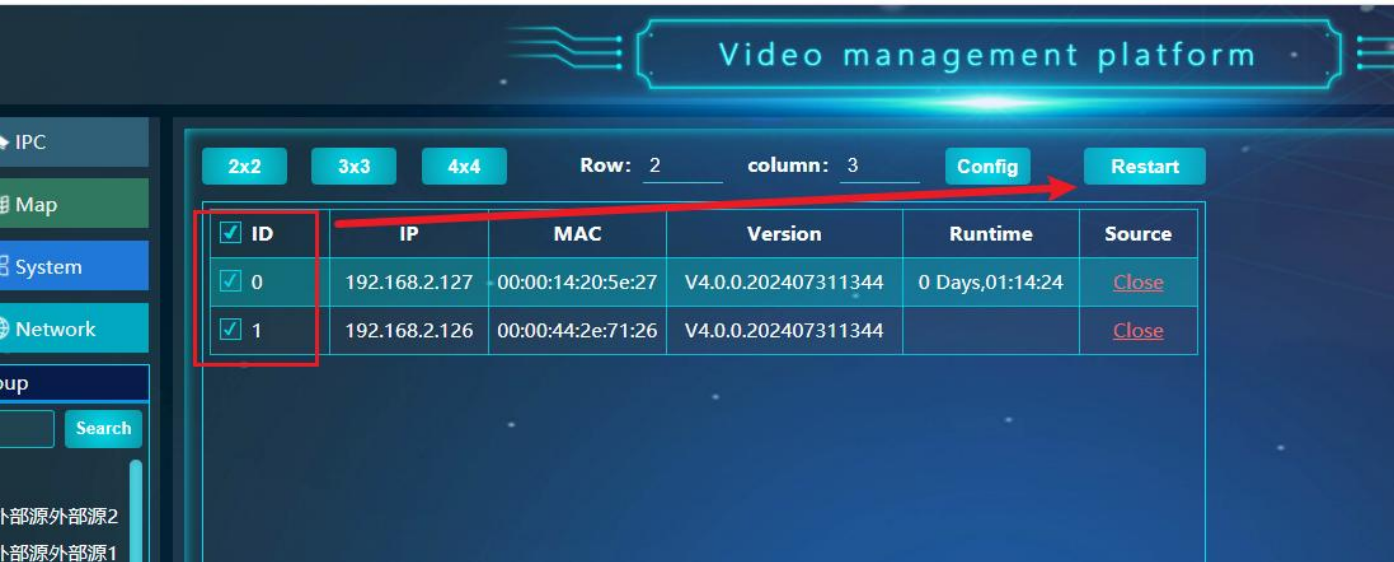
Video management platform

IPC
Map
System
Network
oup
Search
卜部源外部源2
卜部源外部源1

2x2 3x3 4x4 Row: 2 column: 3 Config Restart

| ID | IP | MAC | Version | Runtime | Source |
|---|---|---|---|---|---|
| 0 | 192.168.2.127 | 00:00:14:20:5e:27 | V4.0.0.202407311344 | 0 Days,01:14:24 | Close |
| 1 | 192.168.2.126 | 00:00:44:2e:71:26 | V4.0.0.202407311344 | | Close |